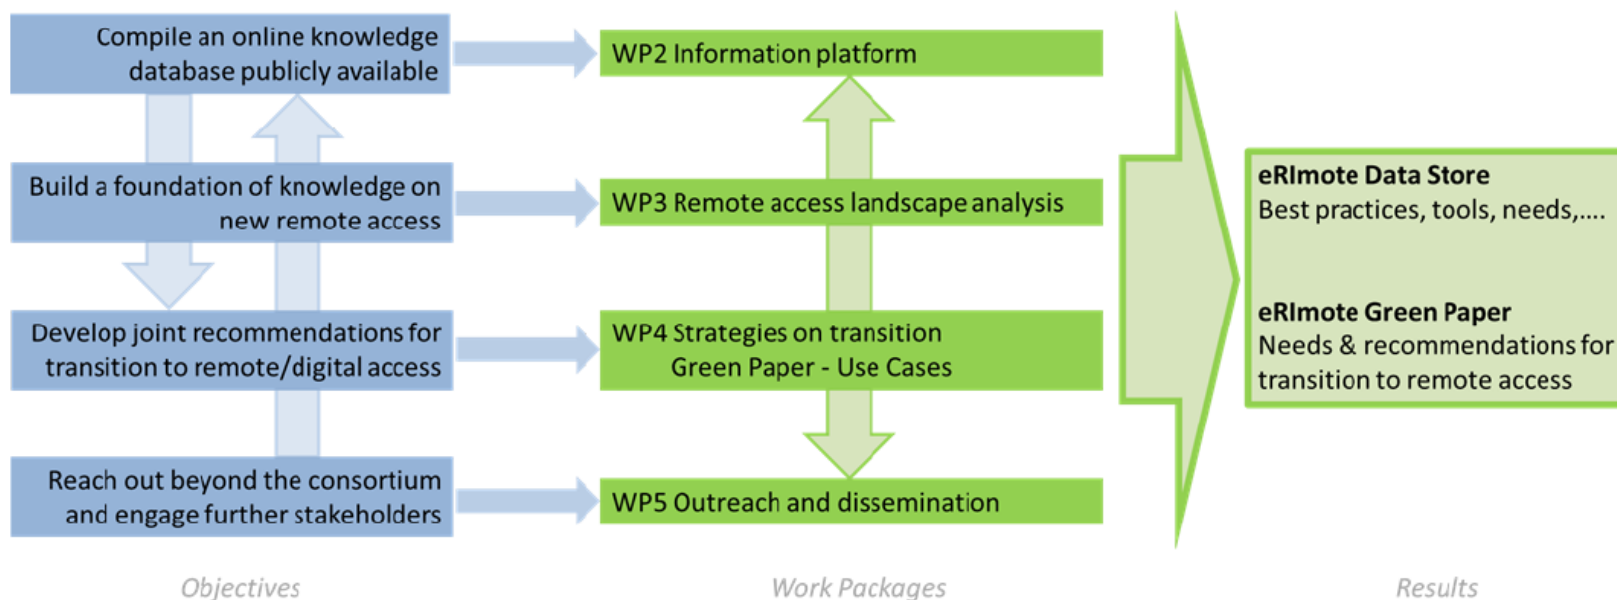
Compile an online knowledge database publicly available

Build a foundation of knowledge on new remote access

Develop joint recommendations for transition to remote/digital access

Reach out beyond the consortium and engage further stakeholders

Objectives

WP2 Information platform

WP3 Remote access landscape analysis

WP4 Strategies on transition
Green Paper - Use Cases

WP5 Outreach and dissemination

Work Packages

**eRImote Data Store**
Best practices, tools, needs,….

**eRImote Green Paper**
Needs & recommendations for transition to remote access

Results